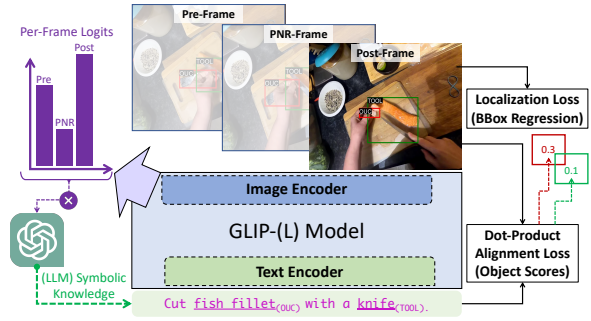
Per-Frame Logits

Pre

PNR

Post

Pre-Frame

TOOL

PNR-Frame

TOOL

Post-Frame

TOOL

OUC

Localization Loss (BBox Regression)

Image Encoder

GLIP-(L) Model

Text Encoder

0.3

0.1

Dot-Product Alignment Loss (Object Scores)

(LLM) Symbolic Knowledge

Cut fish fillet$_{(OUC)}$ with a knife$_{(TOOL)}$.